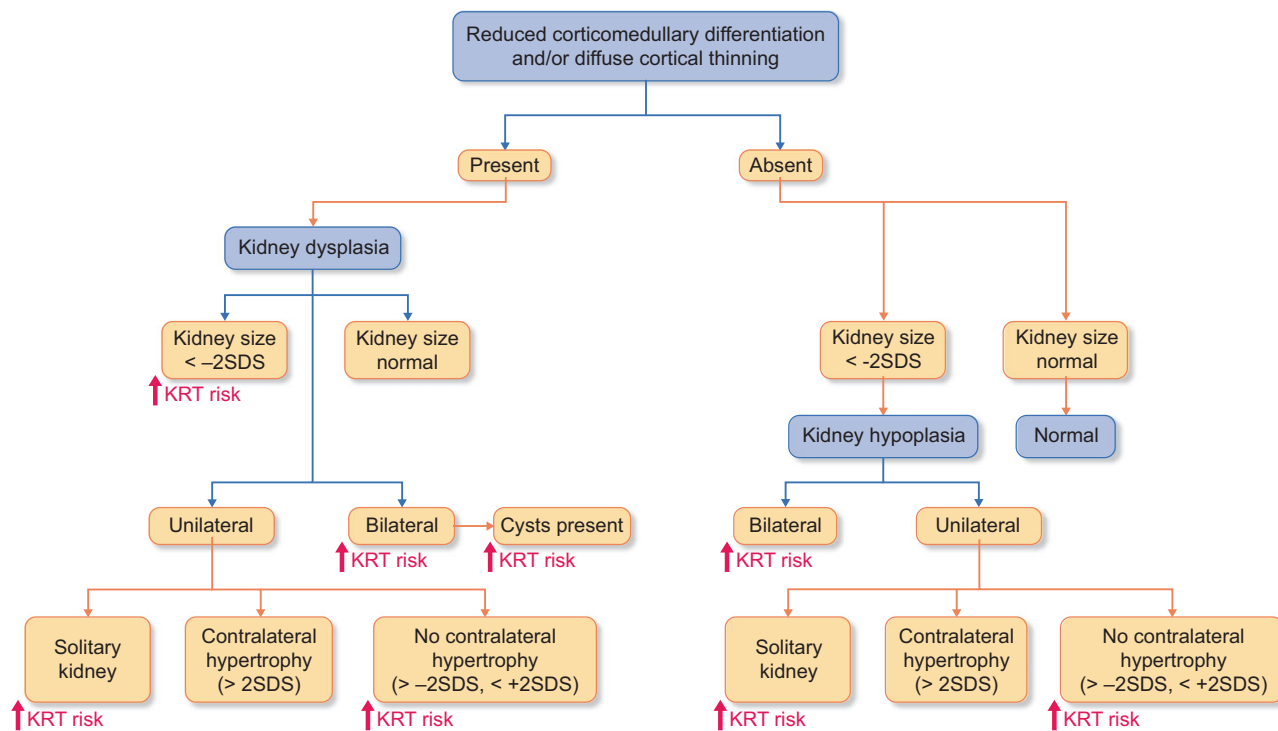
Reduced corticomedullary differentiation and/or diffuse cortical thinning

Present

Absent

Kidney dysplasia

Kidney size < –2SDS

↑ KRT risk

Kidney size normal

Kidney size < -2SDS

Kidney size normal

Kidney hypoplasia

Normal

Unilateral

Bilateral

↑ KRT risk

Cysts present

↑ KRT risk

Bilateral

↑ KRT risk

Unilateral

Solitary kidney

↑ KRT risk

Contralateral hypertrophy (> 2SDS)

No contralateral hypertrophy (> –2SDS, < +2SDS)

↑ KRT risk

Solitary kidney

↑ KRT risk

Contralateral hypertrophy (> 2SDS)

No contralateral hypertrophy (> –2SDS, < +2SDS)

↑ KRT risk